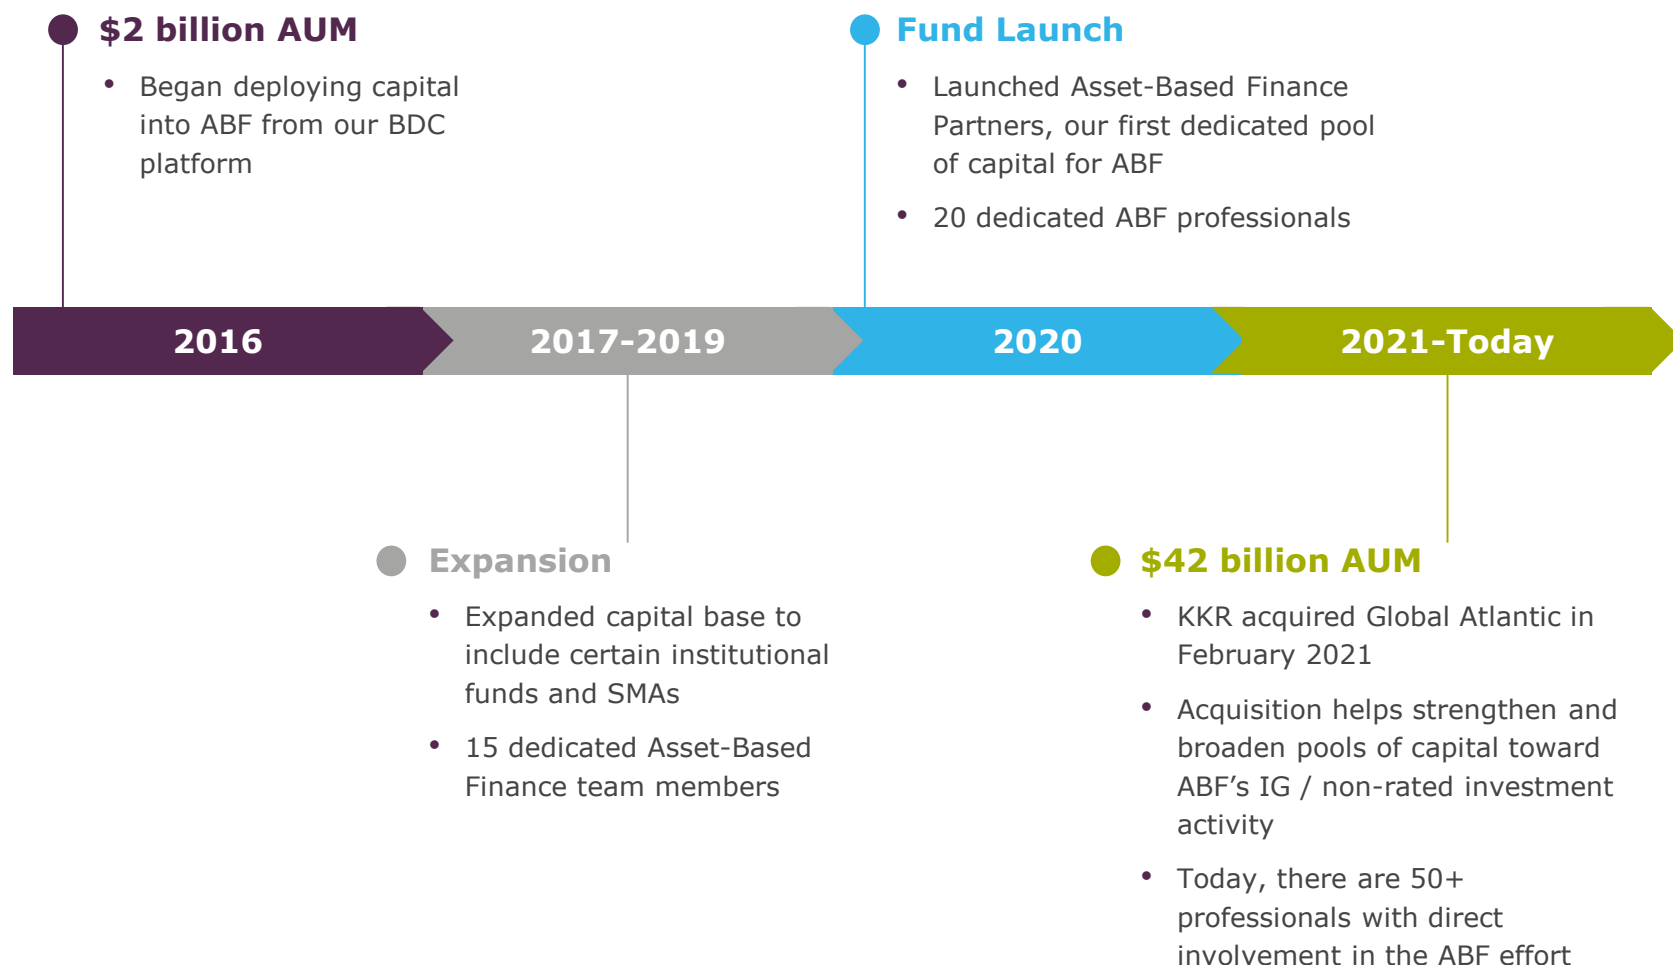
$2 billion AUM

- Began deploying capital into ABF from our BDC platform

Fund Launch

- Launched Asset-Based Finance Partners, our first dedicated pool of capital for ABF
- 20 dedicated ABF professionals

2016

2017-2019

2020

2021-Today

Expansion

- Expanded capital base to include certain institutional funds and SMAs
- 15 dedicated Asset-Based Finance team members

$42 billion AUM

- KKR acquired Global Atlantic in February 2021
- Acquisition helps strengthen and broaden pools of capital toward ABF’s IG / non-rated investment activity
- Today, there are 50+ professionals with direct involvement in the ABF effort